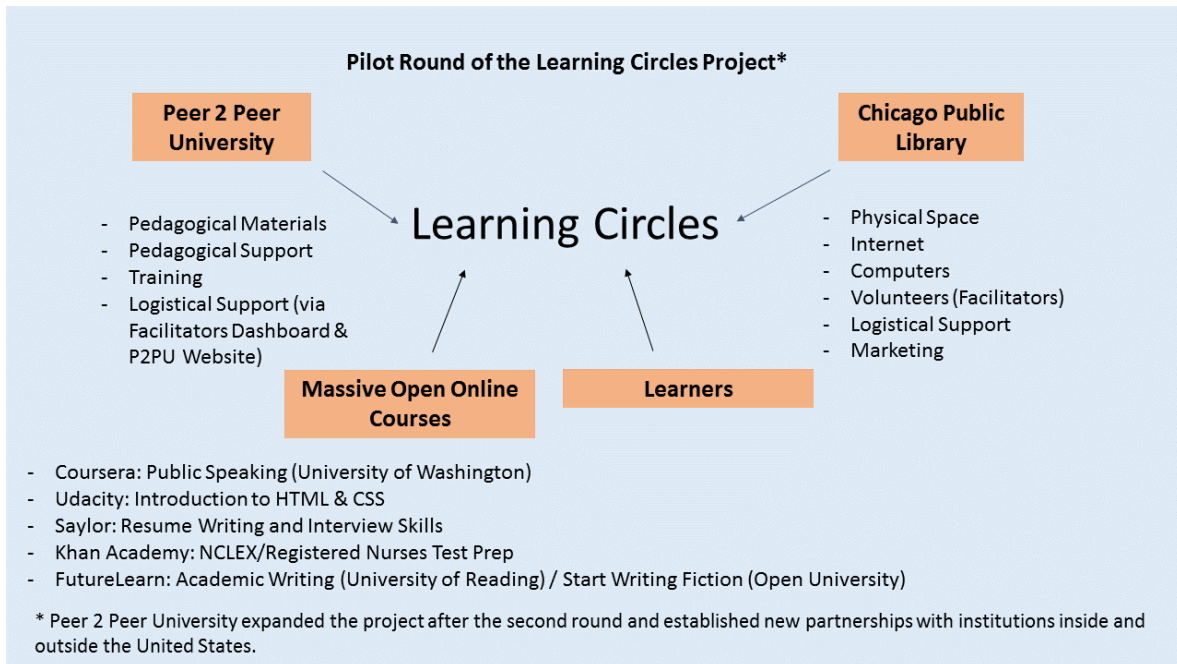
Pilot Round of the Learning Circles Project*

Peer 2 Peer University

Chicago Public Library

Learning Circles

- Pedagogical Materials
- Pedagogical Support
- Training
- Logistical Support (via Facilitators Dashboard & P2PU Website)

- Physical Space
- Internet
- Computers
- Volunteers (Facilitators)
- Logistical Support
- Marketing

Massive Open Online Courses

Learners

- Coursera: Public Speaking (University of Washington)
- Udacity: Introduction to HTML & CSS
- Saylor: Resume Writing and Interview Skills
- Khan Academy: NCLEX/Registered Nurses Test Prep
- FutureLearn: Academic Writing (University of Reading) / Start Writing Fiction (Open University)

* Peer 2 Peer University expanded the project after the second round and established new partnerships with institutions inside and outside the United States.